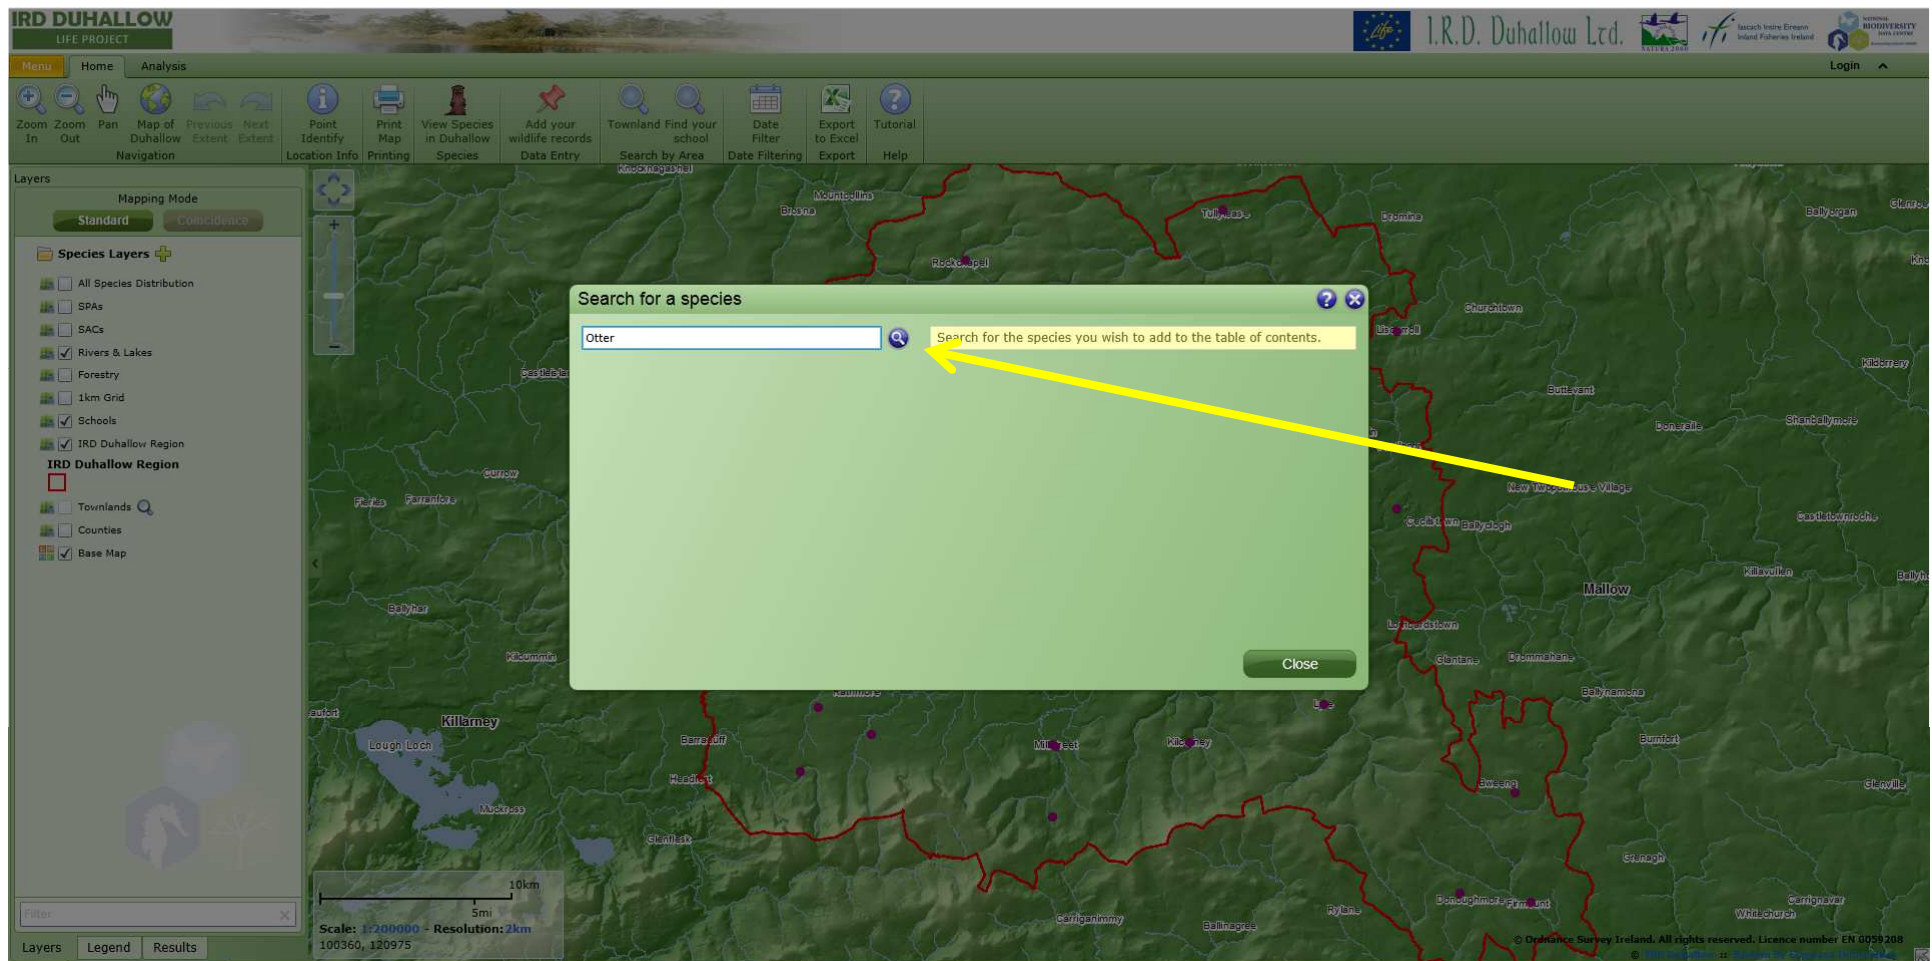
IRD DUHALLOW
LIFE PROJECT

I.R.D. Duhallow Ltd.

Iascach Intíre Éireann
Inland Fisheries Ireland

NATIONAL BIODIVERSITY DATA CENTRE

Menu Home Analysis

Login

Zoom In
Zoom Out
Pan
Map of Duhallow
Previous Extent
Next Extent
Navigation

Point Identify
Location Info

Print Map
Printing

View Species in Duhallow
Species

Add your wildlife records
Data Entry

Townland
Find your school
Search by Area

Date Filter
Date Filtering

Export to Excel
Export

Tutorial
Help

Layers

Mapping Mode

Standard Coincidence

Species Layers

All Species Distribution
SPAs
SACs
Rivers & Lakes
Forestry
1km Grid
Schools
IRD Duhallow Region
IRD Duhallow Region
Townlands
Counties
Base Map

Filter

Layers Legend Results

Search for a species

Otter

Search for the species you wish to add to the table of contents.

Close

Knocknagashel
Mountcollins
Brosna
Tullylease
Dromina
Ballyorgan
Rockchapel
Churchtown
Liscarroll
Kildorrery
Castleisland
Buttevant
Doneraile
Shanballymore
Currow
Firies
Farranfore
New Twopothouse Village
Castletownroche
Cecilstown
Ballyclough
Killavullen
Mallow
Ballyhar
Lombardstown
Kilcummin
Glantane
Dromahane
Ballynamona
Killarney
Lough Leane
Barraduff
Millstreet
Kilcorney
Burnfort
Headford
Rathmore
Glenville
Muckross
Glenflesk
Donoughmore
Firmount
Carriganimmy
Ballinagree
Rylane
Whitechurch
Carrignavar

10km
5mi
Scale: 1:200000 - Resolution: 2km
100360, 120975

© Ordnance Survey Ireland. All rights reserved. Licence number EN 0059208